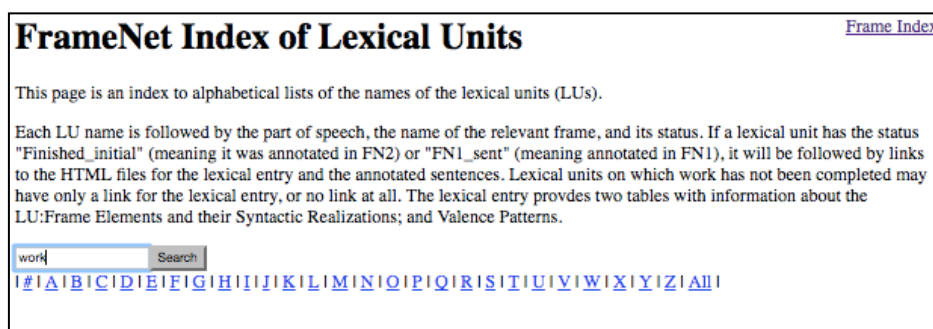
FrameNet Index of Lexical Units

Frame Index

This page is an index to alphabetical lists of the names of the lexical units (LUs).

Each LU name is followed by the part of speech, the name of the relevant frame, and its status. If a lexical unit has the status "Finished_initial" (meaning it was annotated in FN2) or "FN1_sent" (meaning annotated in FN1), it will be followed by links to the HTML files for the lexical entry and the annotated sentences. Lexical units on which work has not been completed may have only a link for the lexical entry, or no link at all. The lexical entry provdes two tables with information about the LU:Frame Elements and their Syntactic Realizations; and Valence Patterns.

work

Search

| # | A | B | C | D | E | F | G | H | I | J | K | L | M | N | O | P | Q | R | S | T | U | V | W | X | Y | Z | All |